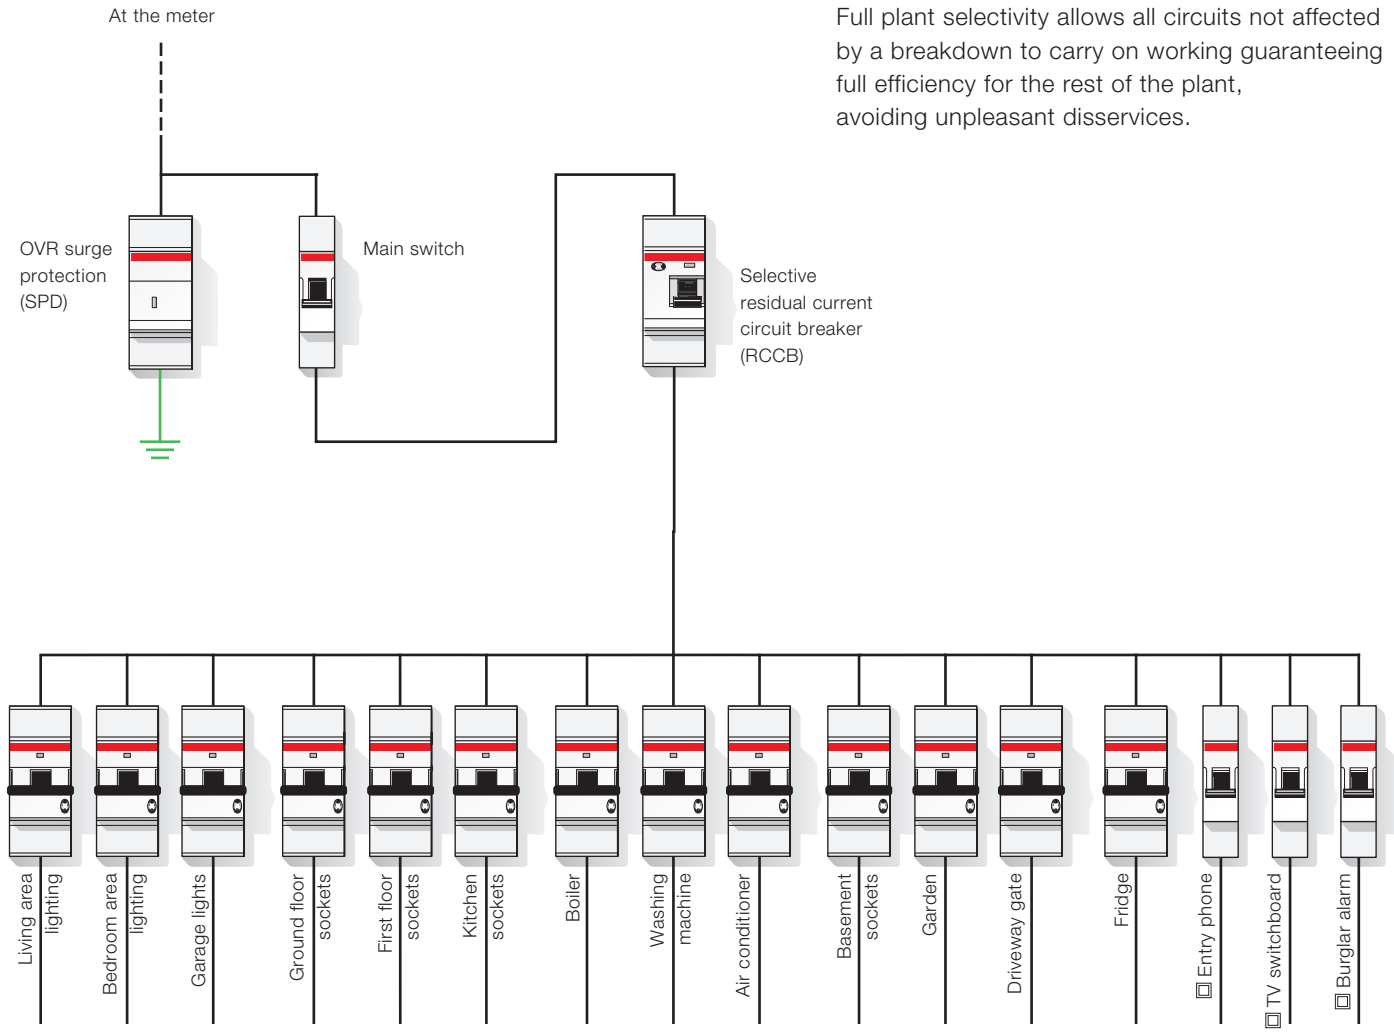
At the meter

Full plant selectivity allows all circuits not affected by a breakdown to carry on working guaranteeing full efficiency for the rest of the plant, avoiding unpleasant disservices.

OVR surge protection (SPD)

Main switch

Selective residual current circuit breaker (RCCB)

Living area lighting

Bedroom area lighting

Garage lights

Ground floor sockets

First floor sockets

Kitchen sockets

Boiler

Washing machine

Air conditioner

Basement sockets

Garden

Driveway gate

Fridge

Entry phone

TV switchboard

Burglar alarm